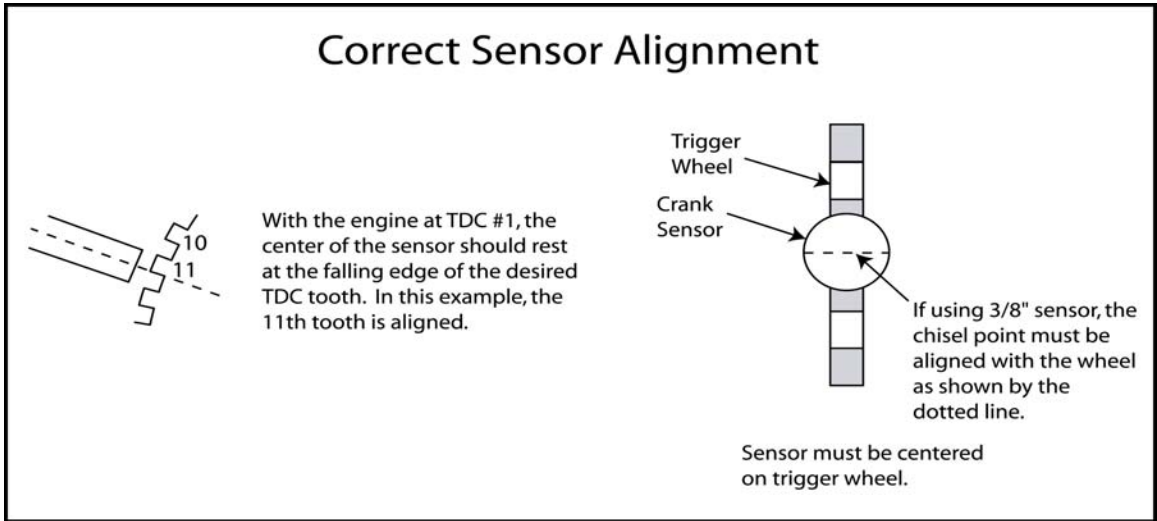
Correct Sensor Alignment

10
11

With the engine at TDC #1, the center of the sensor should rest at the falling edge of the desired TDC tooth. In this example, the 11th tooth is aligned.

Trigger Wheel

Crank Sensor

If using 3/8" sensor, the chisel point must be aligned with the wheel as shown by the dotted line.

Sensor must be centered on trigger wheel.